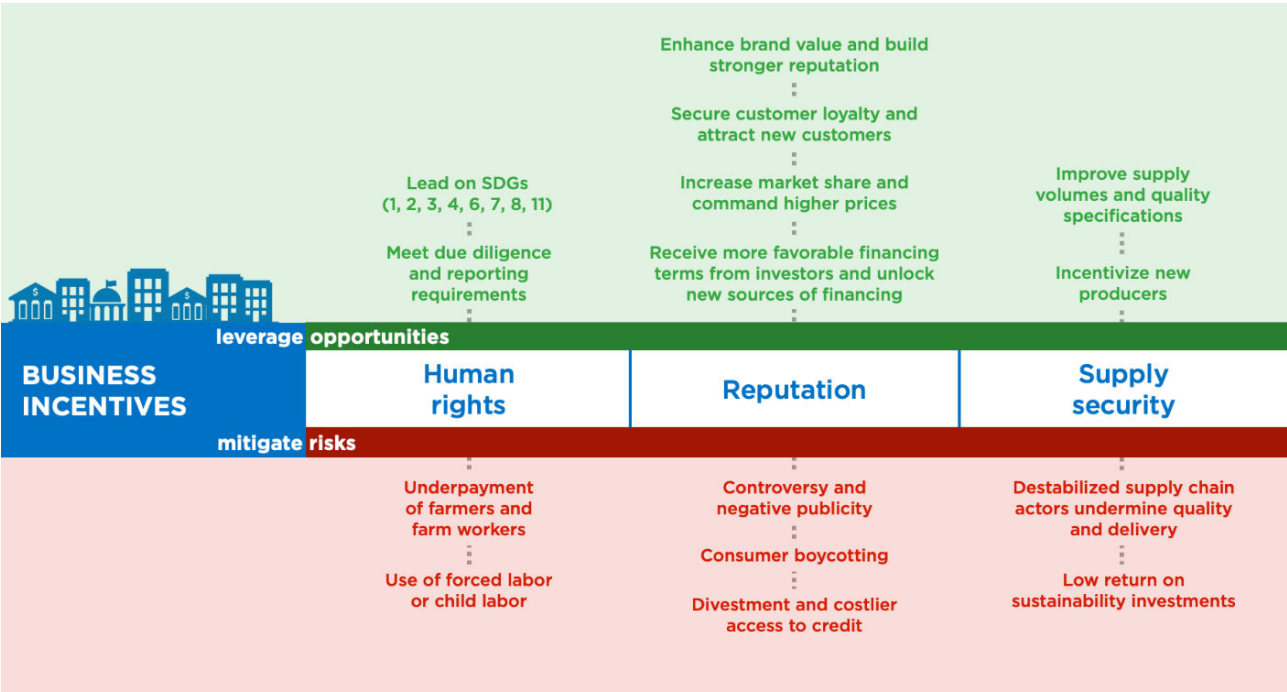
Enhance brand value and build stronger reputation

Secure customer loyalty and attract new customers

Lead on SDGs (1, 2, 3, 4, 6, 7, 8, 11)

Meet due diligence and reporting requirements

Increase market share and command higher prices

Receive more favorable financing terms from investors and unlock new sources of financing

Improve supply volumes and quality specifications

Incentivize new producers

leverage opportunities

BUSINESS INCENTIVES

Human rights

Reputation

Supply security

mitigate risks

Underpayment of farmers and farm workers

Use of forced labor or child labor

Controversy and negative publicity

Consumer boycotting

Divestment and costlier access to credit

Destabilized supply chain actors undermine quality and delivery

Low return on sustainability investments